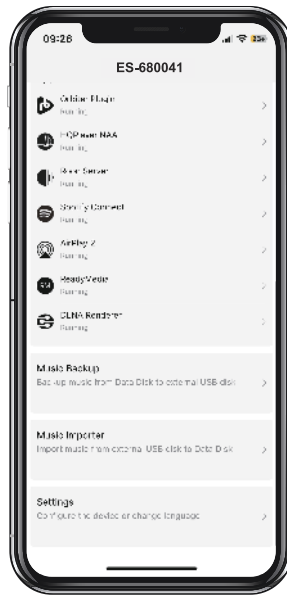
09:26

ES-680041

Orbiter Plugin
Running

HQPlayer NAA
Running

Roon Server
Running

Spotify Connect
Running

AirPlay 2
Running

ReadyMedia
Running

DLNA Renderer
Running

Music Backup
Backup music from Data Disk to external USB disk

Music Importer
Import music from external USB disk to Data Disk

Settings
Configure the device or change language